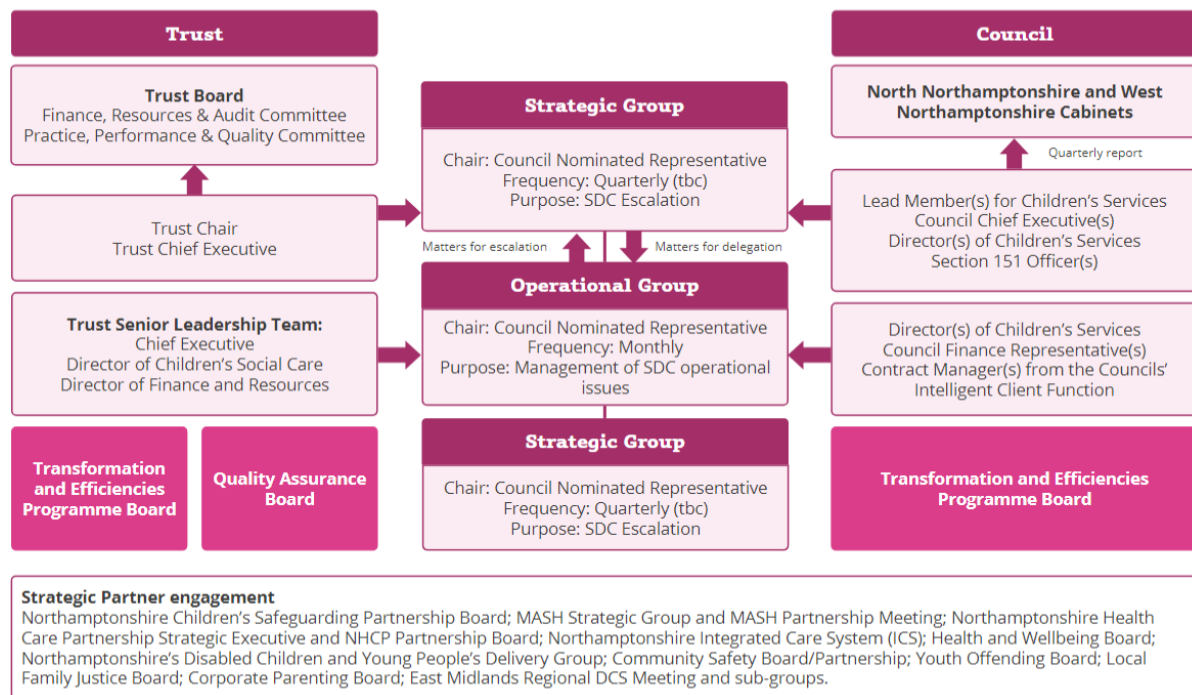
Trust

Trust Board
Finance, Resources & Audit Committee
Practice, Performance & Quality Committee

Trust Chair
Trust Chief Executive

Trust Senior Leadership Team:
Chief Executive
Director of Children's Social Care
Director of Finance and Resources

Transformation and Efficiencies Programme Board

Quality Assurance Board

Strategic Group
Chair: Council Nominated Representative
Frequency: Quarterly (tbc)
Purpose: SDC Escalation

Matters for escalation

Matters for delegation

Operational Group
Chair: Council Nominated Representative
Frequency: Monthly
Purpose: Management of SDC operational issues

Strategic Group
Chair: Council Nominated Representative
Frequency: Quarterly (tbc)
Purpose: SDC Escalation

Council

North Northamptonshire and West Northamptonshire Cabinets

Quarterly report

Lead Member(s) for Children's Services
Council Chief Executive(s)
Director(s) of Children's Services
Section 151 Officer(s)

Director(s) of Children's Services
Council Finance Representative(s)
Contract Manager(s) from the Councils' Intelligent Client Function

Transformation and Efficiencies Programme Board

Strategic Partner engagement
Northamptonshire Children's Safeguarding Partnership Board; MASH Strategic Group and MASH Partnership Meeting; Northamptonshire Health Care Partnership Strategic Executive and NHCP Partnership Board; Northamptonshire Integrated Care System (ICS); Health and Wellbeing Board; Northamptonshire's Disabled Children and Young People's Delivery Group; Community Safety Board/Partnership; Youth Offending Board; Local Family Justice Board; Corporate Parenting Board; East Midlands Regional DCS Meeting and sub-groups.